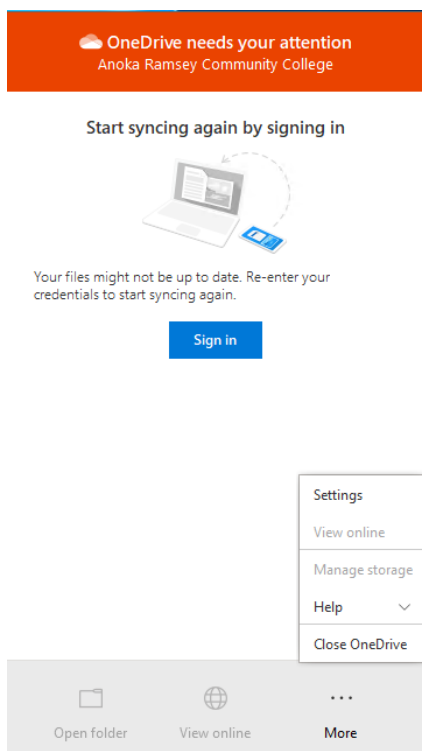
OneDrive needs your attention
Anoka Ramsey Community College

Start syncing again by signing in

Your files might not be up to date. Re-enter your credentials to start syncing again.

Sign in

Settings

View online

Manage storage

Help

Close OneDrive

Open folder

View online

More